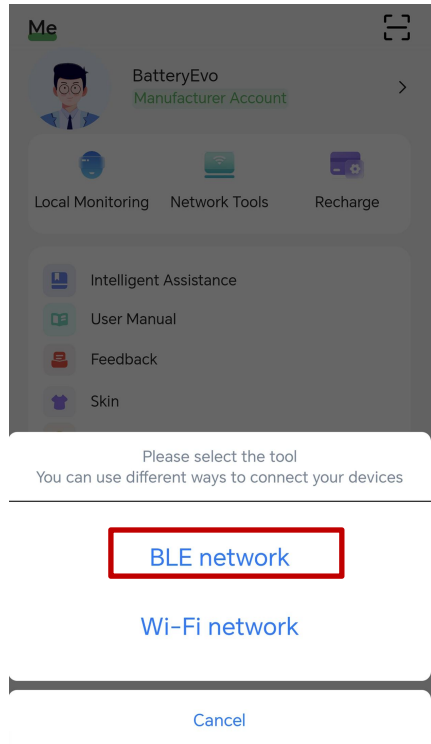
Me

BatteryEvo
Manufacturer Account
>

Local Monitoring
Network Tools
Recharge

Intelligent Assistance
User Manual
Feedback
Skin

Please select the tool
You can use different ways to connect your devices

BLE network

Wi-Fi network

Cancel